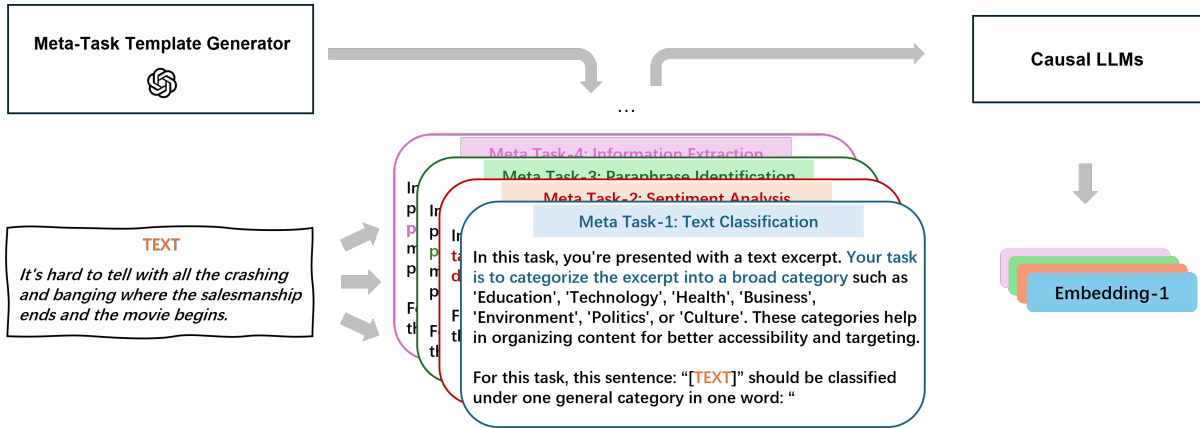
Meta-Task Template Generator

Causal LLMs

…

Meta Task-4: Information Extraction

Meta Task-3: Paraphrase Identification

Meta Task-2: Sentiment Analysis

Meta Task-1: Text Classification

In this task, you're presented with a text excerpt. Your task is to categorize the excerpt into a broad category such as 'Education', 'Technology', 'Health', 'Business', 'Environment', 'Politics', or 'Culture'. These categories help in organizing content for better accessibility and targeting.

For this task, this sentence: "[TEXT]" should be classified under one general category in one word: "

TEXT

It's hard to tell with all the crashing and banging where the salesmanship ends and the movie begins.

Embedding-1